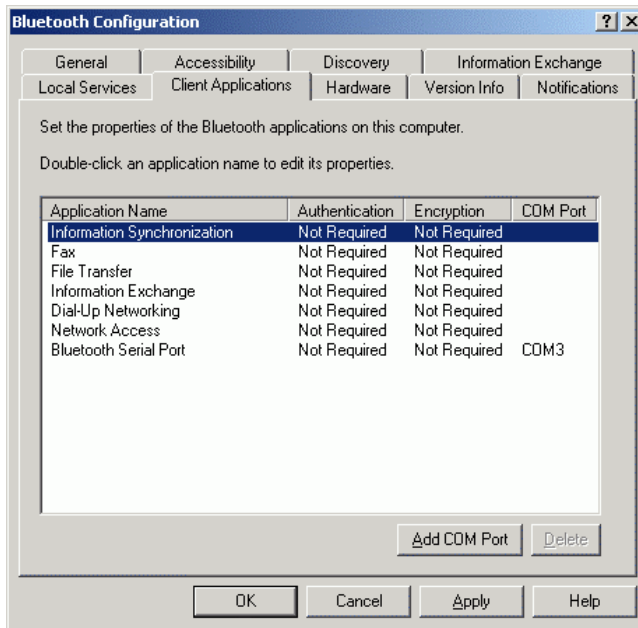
Bluetooth Configuration ? X

General | Accessibility | Discovery | Information Exchange
Local Services | Client Applications | Hardware | Version Info | Notifications

Set the properties of the Bluetooth applications on this computer.

Double-click an application name to edit its properties.

| Application Name | Authentication | Encryption | COM Port |
|---|---|---|---|
| Information Synchronization | Not Required | Not Required | |
| Fax | Not Required | Not Required | |
| File Transfer | Not Required | Not Required | |
| Information Exchange | Not Required | Not Required | |
| Dial-Up Networking | Not Required | Not Required | |
| Network Access | Not Required | Not Required | |
| Bluetooth Serial Port | Not Required | Not Required | COM3 |

Add COM Port Delete

OK Cancel Apply Help